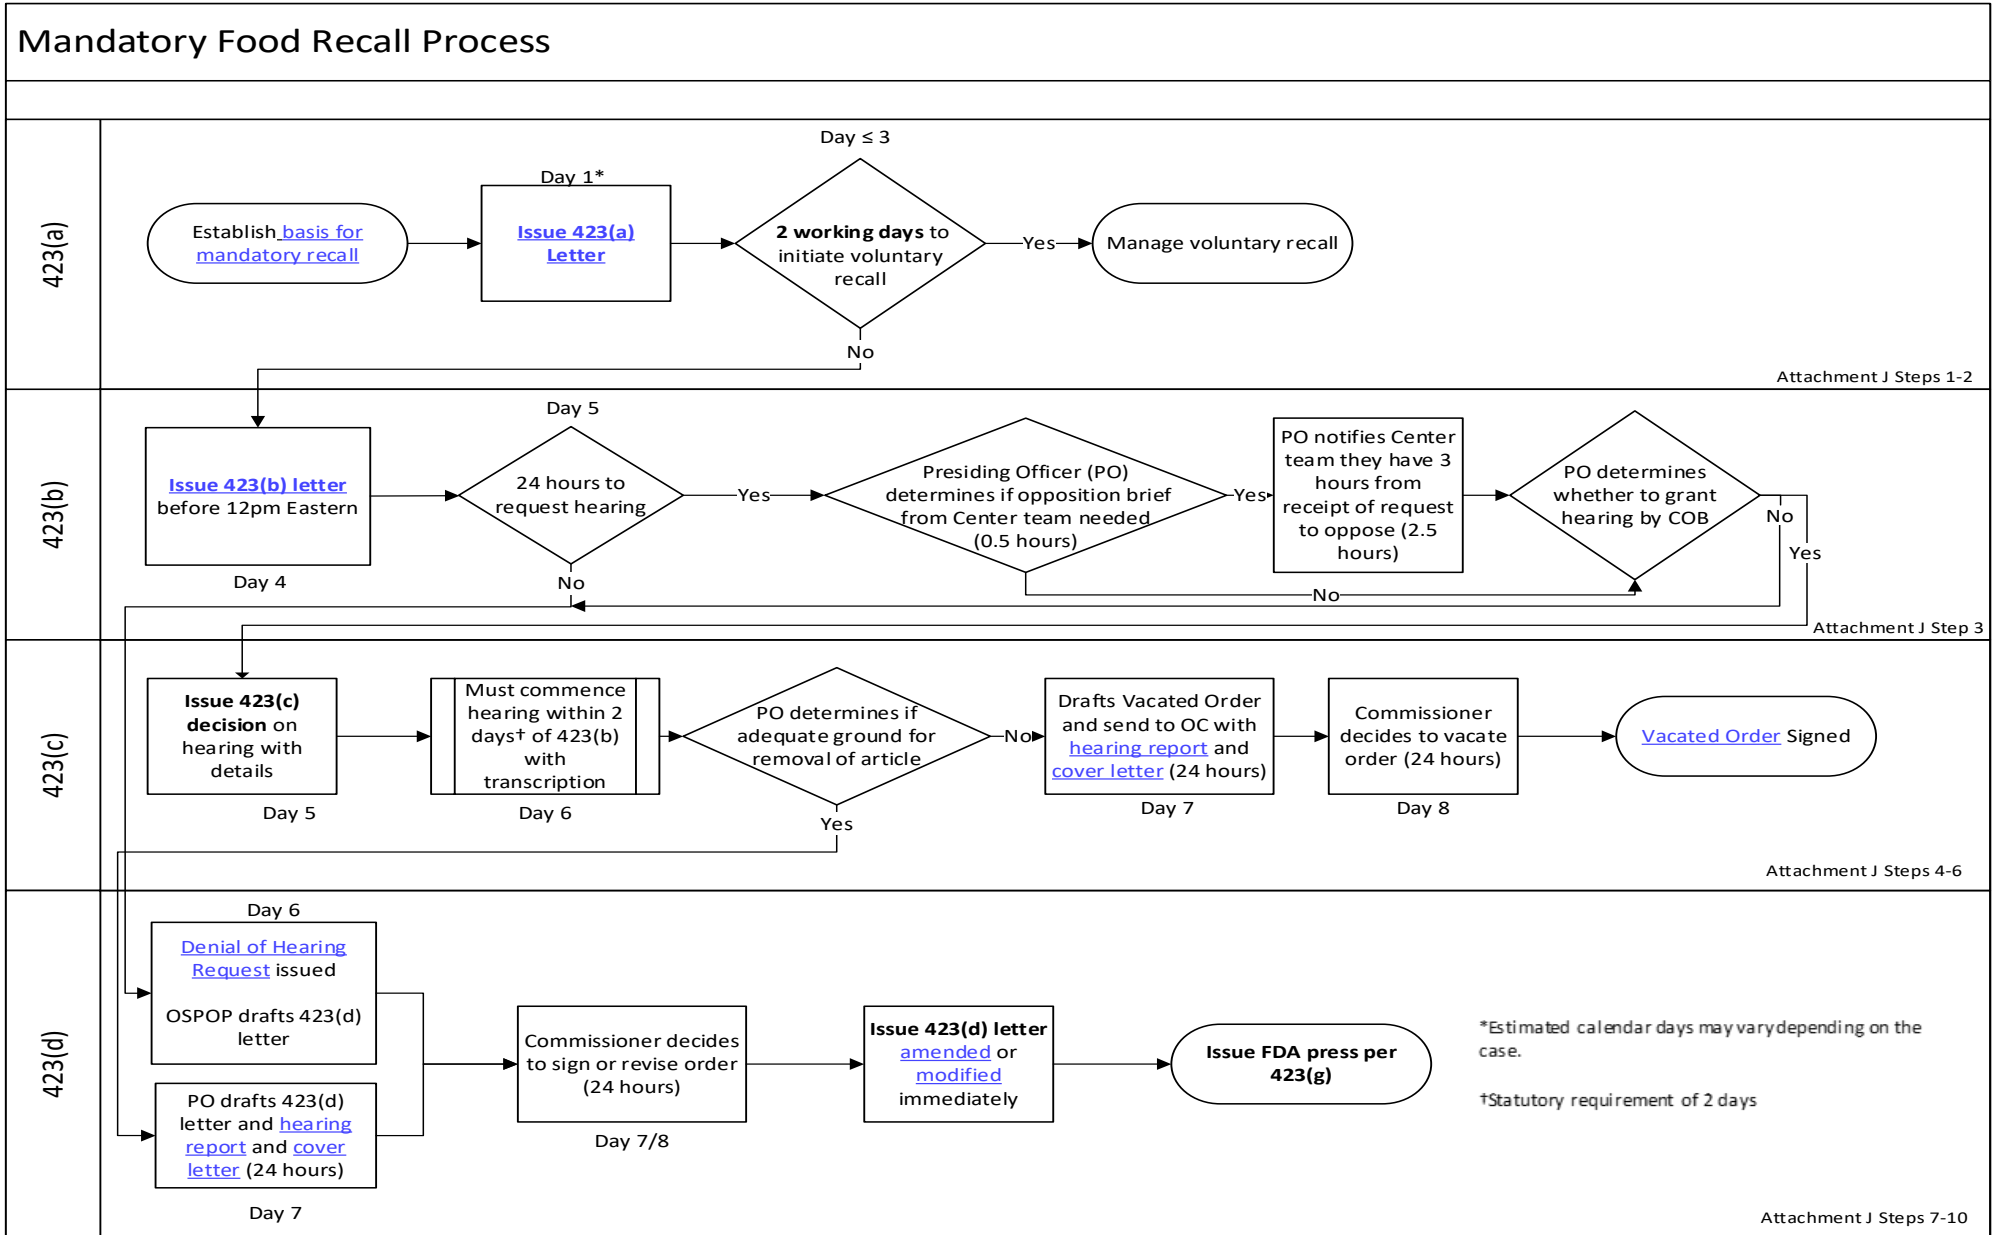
Mandatory Food Recall Process

423(a)

Day ≤ 3

Day 1*

Establish basis for mandatory recall

Issue 423(a) Letter

2 working days to initiate voluntary recall

Yes

Manage voluntary recall

No

Attachment J Steps 1-2

423(b)

Day 5

Issue 423(b) letter before 12pm Eastern

Day 4

24 hours to request hearing

Yes

No

Presiding Officer (PO) determines if opposition brief from Center team needed (0.5 hours)

Yes

PO notifies Center team they have 3 hours from receipt of request to oppose (2.5 hours)

PO determines whether to grant hearing by COB

No

Yes

No

Attachment J Step 3

423(c)

Issue 423(c) decision on hearing with details

Day 5

Must commence hearing within 2 days† of 423(b) with transcription

Day 6

PO determines if adequate ground for removal of article

No

Yes

Drafts Vacated Order and send to OC with hearing report and cover letter (24 hours)

Day 7

Commissioner decides to vacate order (24 hours)

Day 8

Vacated Order Signed

Attachment J Steps 4-6

423(d)

Day 6

Denial of Hearing Request issued

OSPOP drafts 423(d) letter

PO drafts 423(d) letter and hearing report and cover letter (24 hours)

Day 7

Commissioner decides to sign or revise order (24 hours)

Day 7/8

Issue 423(d) letter amended or modified immediately

Issue FDA press per 423(g)

*Estimated calendar days may vary depending on the case.

†Statutory requirement of 2 days

Attachment J Steps 7-10